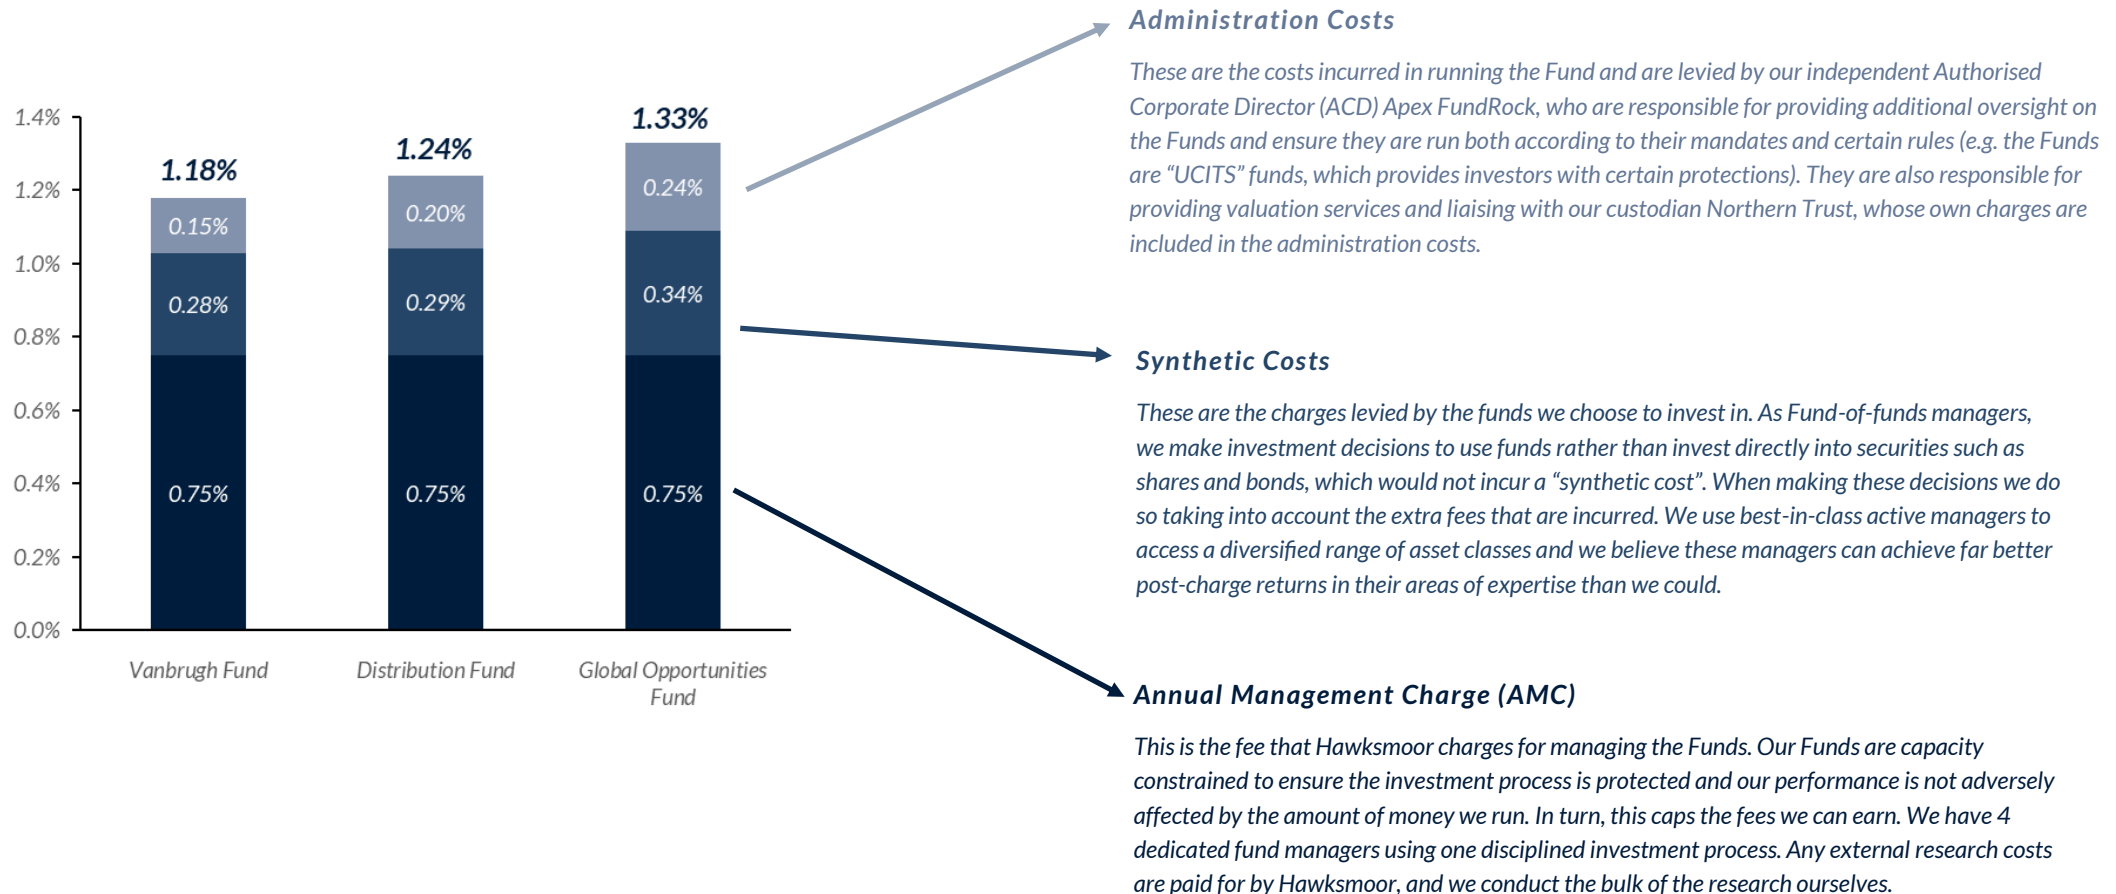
1.4%
1.2%
1.0%
0.8%
0.6%
0.4%
0.2%
0.0%

1.18%
0.15%
0.28%
0.75%
Vanbrugh Fund

1.24%
0.20%
0.29%
0.75%
Distribution Fund

1.33%
0.24%
0.34%
0.75%
Global Opportunities Fund

Administration Costs

These are the costs incurred in running the Fund and are levied by our independent Authorised Corporate Director (ACD) Apex FundRock, who are responsible for providing additional oversight on the Funds and ensure they are run both according to their mandates and certain rules (e.g. the Funds are "UCITS" funds, which provides investors with certain protections). They are also responsible for providing valuation services and liaising with our custodian Northern Trust, whose own charges are included in the administration costs.

Synthetic Costs

These are the charges levied by the funds we choose to invest in. As Fund-of-funds managers, we make investment decisions to use funds rather than invest directly into securities such as shares and bonds, which would not incur a "synthetic cost". When making these decisions we do so taking into account the extra fees that are incurred. We use best-in-class active managers to access a diversified range of asset classes and we believe these managers can achieve far better post-charge returns in their areas of expertise than we could.

Annual Management Charge (AMC)

This is the fee that Hawksmoor charges for managing the Funds. Our Funds are capacity constrained to ensure the investment process is protected and our performance is not adversely affected by the amount of money we run. In turn, this caps the fees we can earn. We have 4 dedicated fund managers using one disciplined investment process. Any external research costs are paid for by Hawksmoor, and we conduct the bulk of the research ourselves.